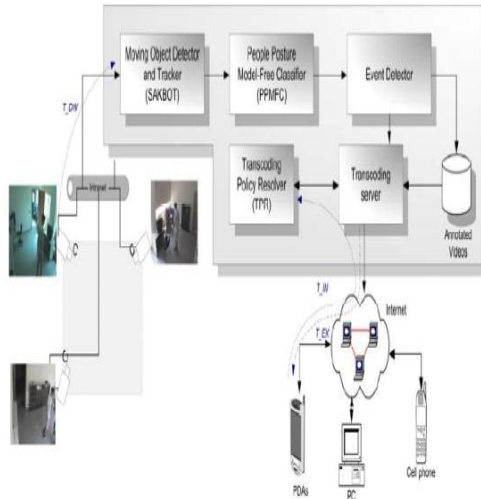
Moving Object Detector and Tracker (SAKBOT)

People Posture Model-Free Classifier (PPMFC)

Event Detector

T_DW

Intranet

Transcoding Policy Resolver (TPR)

Transcoding server

Annotated Videos

C

C

C

T_W

T_EX

Internet

PDAs

PC

Cell phone